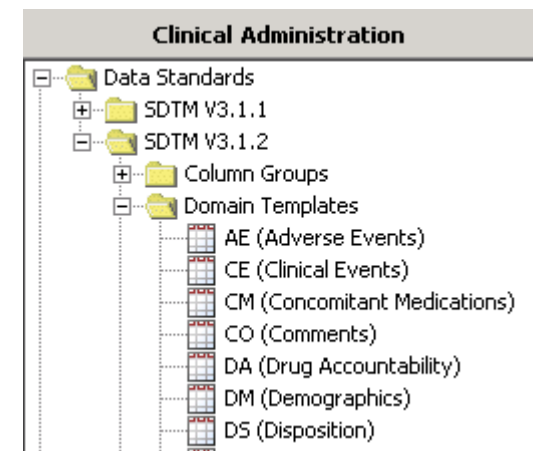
Clinical Administration

Data Standards
SDTM V3.1.1
SDTM V3.1.2
Column Groups
Domain Templates
AE (Adverse Events)
CE (Clinical Events)
CM (Concomitant Medications)
CO (Comments)
DA (Drug Accountability)
DM (Demographics)
DS (Disposition)